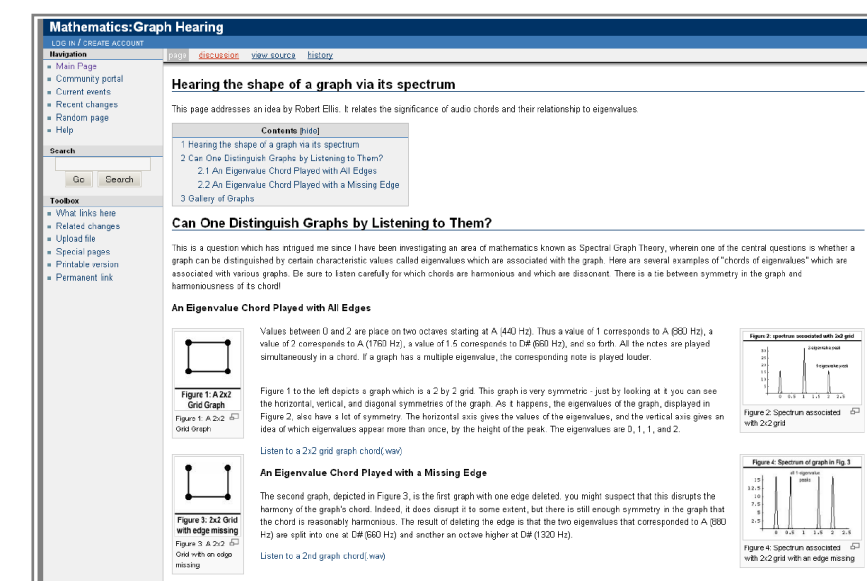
Mathematics:Graph Hearing

LOG IN / CREATE ACCOUNT

Navigation
- Main Page
- Community portal
- Current events
- Recent changes
- Random page
- Help

Search

Go Search

Toolbox
- What links here
- Related changes
- Upload file
- Special pages
- Printable version
- Permanent link

page discussion view source history

Hearing the shape of a graph via its spectrum

This page addresses an idea by Robert Ellis. It relates the significance of audio chords and their relationship to eigenvalues.

Contents [hide]
1 Hearing the shape of a graph via its spectrum
2 Can One Distinguish Graphs by Listening to Them?
2.1 An Eigenvalue Chord Played with All Edges
2.2 An Eigenvalue Chord Played with a Missing Edge
3 Gallery of Graphs

Can One Distinguish Graphs by Listening to Them?

This is a question which has intrigued me since I have been investigating an area of mathematics known as Spectral Graph Theory, wherein one of the central questions is whether a graph can be distinguished by certain characteristic values called eigenvalues which are associated with the graph. Here are several examples of "chords of eigenvalues" which are associated with various graphs. Be sure to listen carefully for which chords are harmonious and which are dissonant. There is a tie between symmetry in the graph and harmoniousness of its chord!

An Eigenvalue Chord Played with All Edges

Figure 1: A 2x2 Grid Graph
Figure 1: A 2x2 Grid Graph

Values between 0 and 2 are place on two octaves starting at A (440 Hz). Thus a value of 1 corresponds to A (880 Hz), a value of 2 corresponds to A (1760 Hz), a value of 1.5 corresponds to D# (660 Hz), and so forth. All the notes are played simultaneously in a chord. If a graph has a multiple eigenvalue, the corresponding note is played louder.

Figure 1 to the left depicts a graph which is a 2 by 2 grid. This graph is very symmetric - just by looking at it you can see the horizontal, vertical, and diagonal symmetries of the graph. As it happens, the eigenvalues of the graph, displayed in Figure 2, also have a lot of symmetry. The horizontal axis gives the values of the eigenvalues, and the vertical axis gives an idea of which eigenvalues appear more than once, by the height of the peak. The eigenvalues are 0, 1, 1, and 2.

Figure 2: spectrum associated with 2x2 grid
2 eigenvalues peak
1 eigenvalue peak
Figure 2: Spectrum associated with 2x2 grid

Listen to a 2x2 grid graph chord(.wav)

Figure 3: 2x2 Grid with edge missing
Figure 3: A 2x2 Grid with an edge missing

An Eigenvalue Chord Played with a Missing Edge

The second graph, depicted in Figure 3, is the first graph with one edge deleted. you might suspect that this disrupts the harmony of the graph's chord. Indeed, it does disrupt it to some extent, but there is still enough symmetry in the graph that the chord is reasonably harmonious. The result of deleting the edge is that the two eigenvalues that corresponded to A (880 Hz) are split into one at D# (660 Hz) and another an octave higher at D# (1320 Hz).

Figure 4: Spectrum of graph in Fig. 3
all 1 eigenvalue peaks
Figure 4: Spectrum associated with 2x2 grid with an edge missing.

Listen to a 2nd graph chord(.wav)